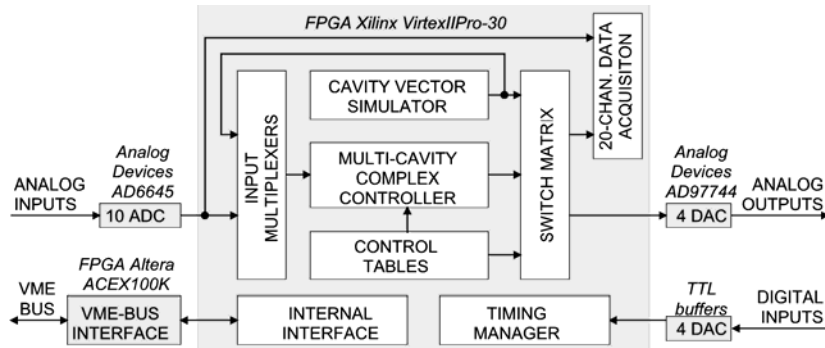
FPGA Xilinx VirtexIIPro-30

20-CHAN. DATA ACQUISITON

CAVITY VECTOR SIMULATOR

INPUT MULTIPLEXERS

MULTI-CAVITY COMPLEX CONTROLLER

SWITCH MATRIX

CONTROL TABLES

Analog Devices AD6645

ANALOG INPUTS

10 ADC

Analog Devices AD97744

ANALOG OUTPUTS

4 DAC

FPGA Altera ACEX100K

VME BUS

VME-BUS INTERFACE

INTERNAL INTERFACE

TIMING MANAGER

TTL buffers

DIGITAL INPUTS

4 DAC